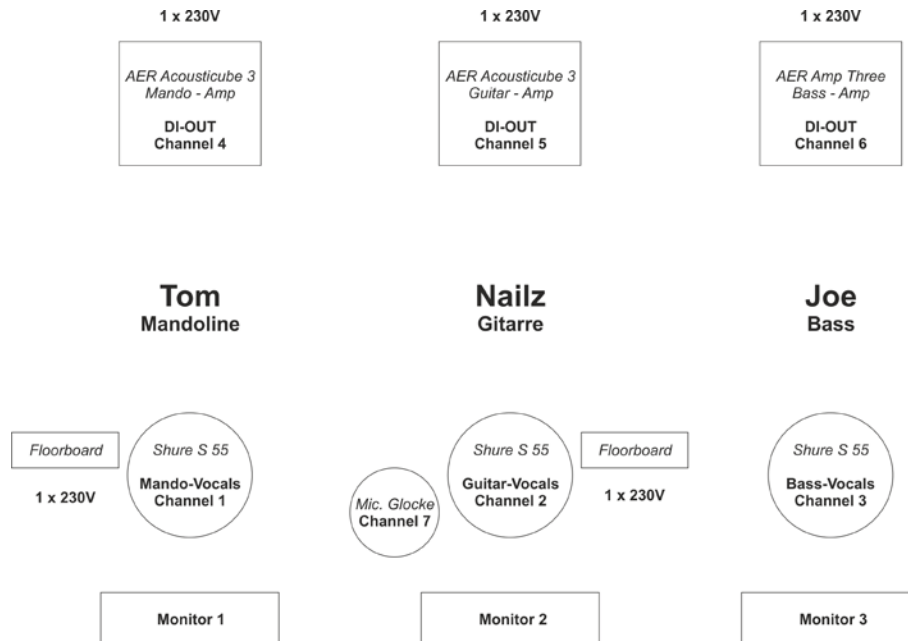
1 x 230V

AER Acousticube 3
Mando - Amp

DI-OUT
Channel 4

1 x 230V

AER Acousticube 3
Guitar - Amp

DI-OUT
Channel 5

1 x 230V

AER Amp Three
Bass - Amp

DI-OUT
Channel 6

Tom
Mandoline

Nailz
Gitarre

Joe
Bass

Floorboard

1 x 230V

Shure S 55
Mando-Vocals
Channel 1

Mic. Glocke
Channel 7

Shure S 55
Guitar-Vocals
Channel 2

Floorboard

1 x 230V

Shure S 55
Bass-Vocals
Channel 3

Monitor 1

Monitor 2

Monitor 3